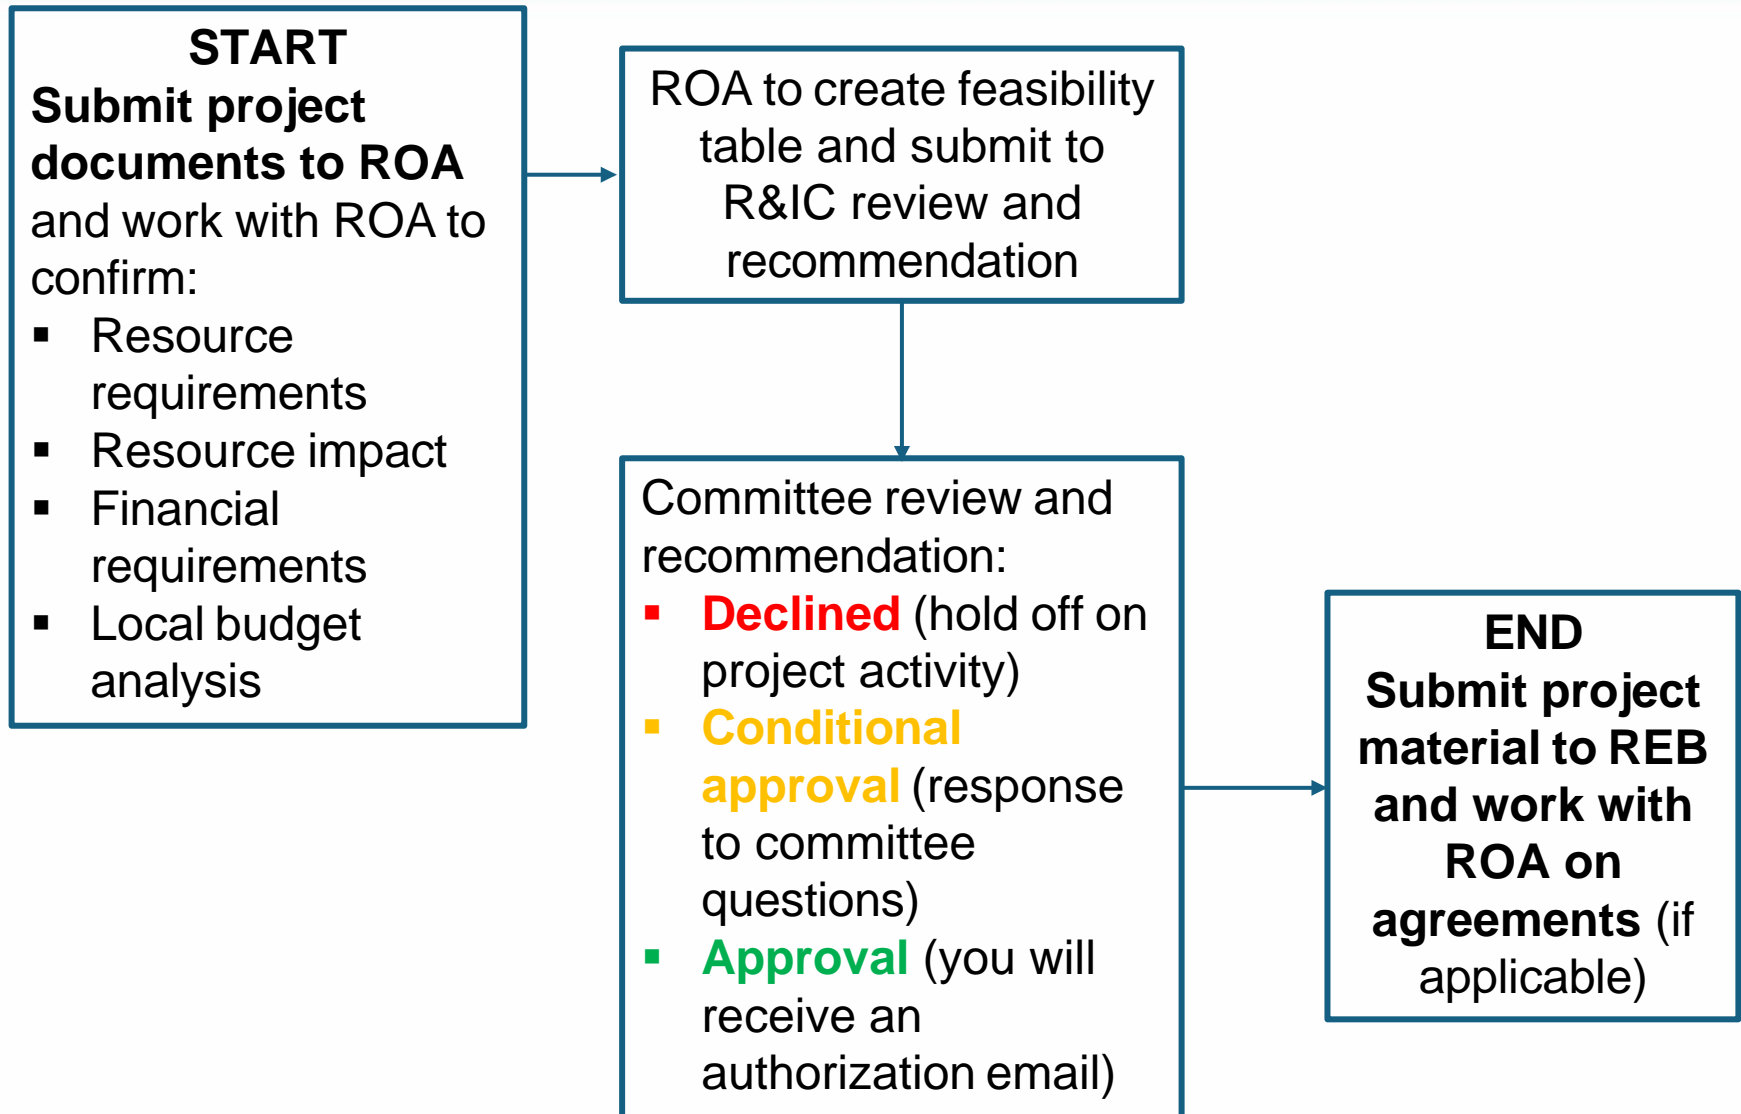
START
Submit project documents to ROA and work with ROA to confirm:
- Resource requirements
- Resource impact
- Financial requirements
- Local budget analysis

ROA to create feasibility table and submit to R&IC review and recommendation

Committee review and recommendation:
- Declined (hold off on project activity)
- Conditional approval (response to committee questions)
- Approval (you will receive an authorization email)

END
Submit project material to REB and work with ROA on agreements (if applicable)